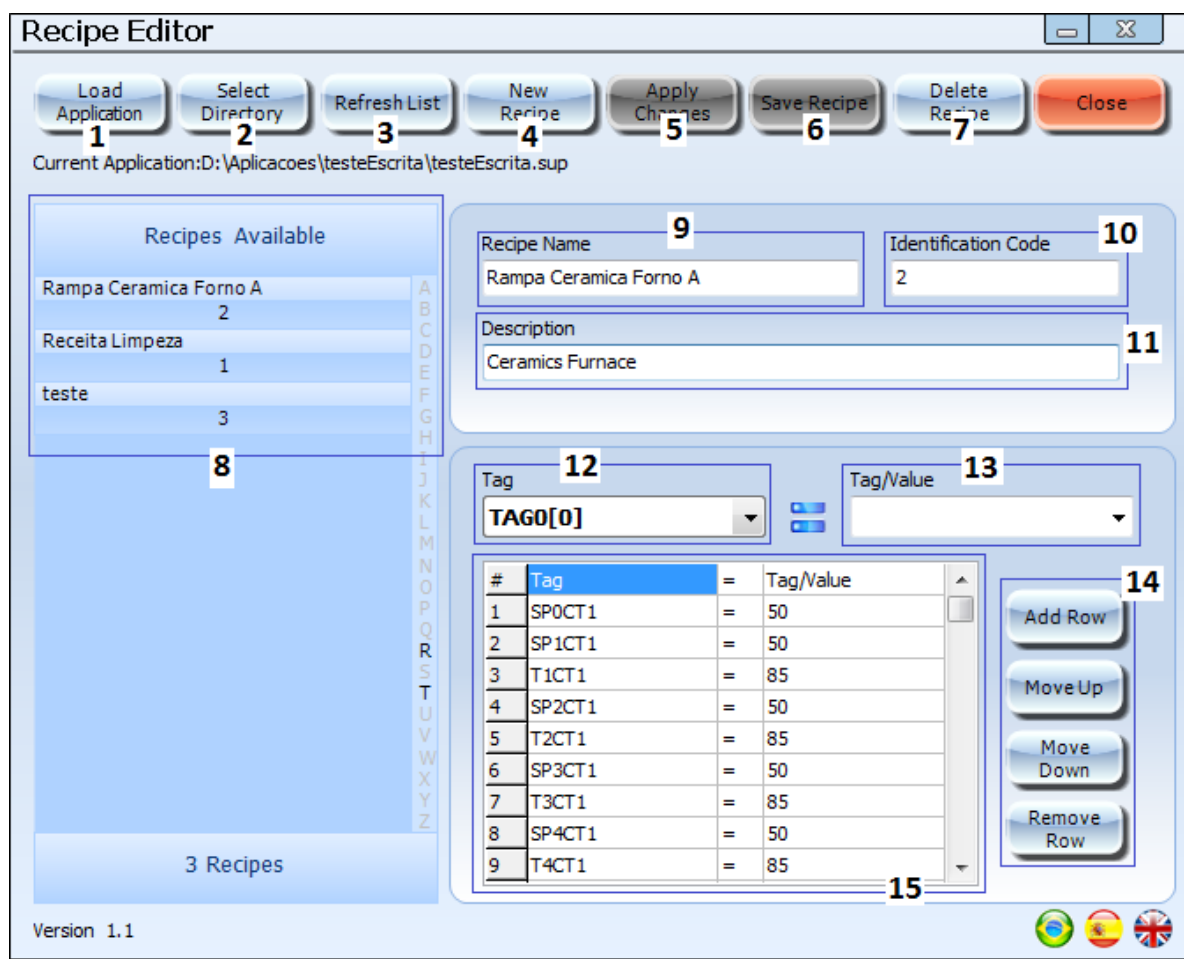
Recipe Editor

Load Application 1
Select Directory 2
Refresh List 3
New Recipe 4
Apply Changes 5
Save Recipe 6
Delete Recipe 7
Close

Current Application:D:\Aplicacoes\testeEscrita\testeEscrita.sup

Recipes Available

Rampa Ceramica Forno A
2
Receita Limpeza
1
teste
3

A B C D E F G H I J K L M N O P Q R S T U V W X Y Z

8

3 Recipes

Recipe Name 9
Rampa Ceramica Forno A

Identification Code 10
2

Description 11
Ceramics Furnace

Tag 12
TAG0[0]

Tag/Value 13

| # | Tag | = | Tag/Value |
|---|---|---|---|
| 1 | SP0CT1 | = | 50 |
| 2 | SP1CT1 | = | 50 |
| 3 | T1CT1 | = | 85 |
| 4 | SP2CT1 | = | 50 |
| 5 | T2CT1 | = | 85 |
| 6 | SP3CT1 | = | 50 |
| 7 | T3CT1 | = | 85 |
| 8 | SP4CT1 | = | 50 |
| 9 | T4CT1 | = | 85 |

15

14
Add Row
Move Up
Move Down
Remove Row

Version 1.1